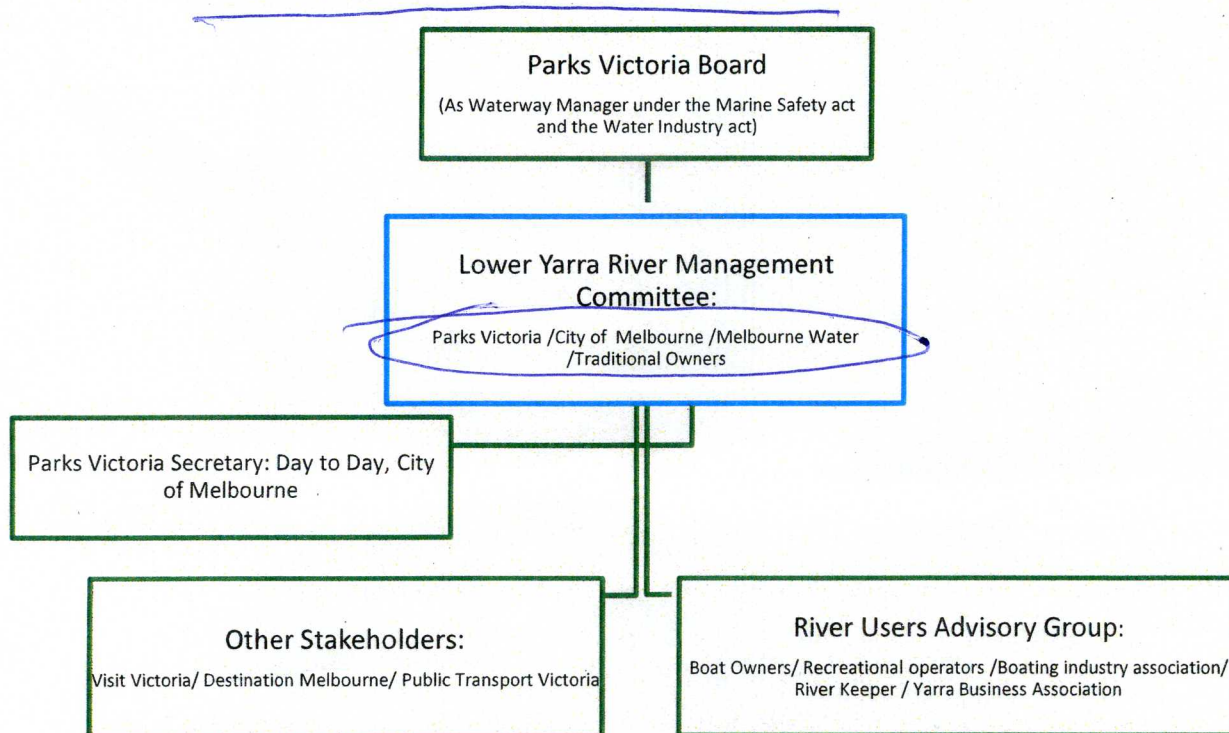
Parks Victoria Board

(As Waterway Manager under the Marine Safety act and the Water Industry act)

Lower Yarra River Management Committee:

Parks Victoria /City of Melbourne /Melbourne Water /Traditional Owners

Parks Victoria Secretary: Day to Day, City of Melbourne

Other Stakeholders:

Visit Victoria/ Destination Melbourne/ Public Transport Victoria

River Users Advisory Group:

Boat Owners/ Recreational operators /Boating industry association/ River Keeper / Yarra Business Association